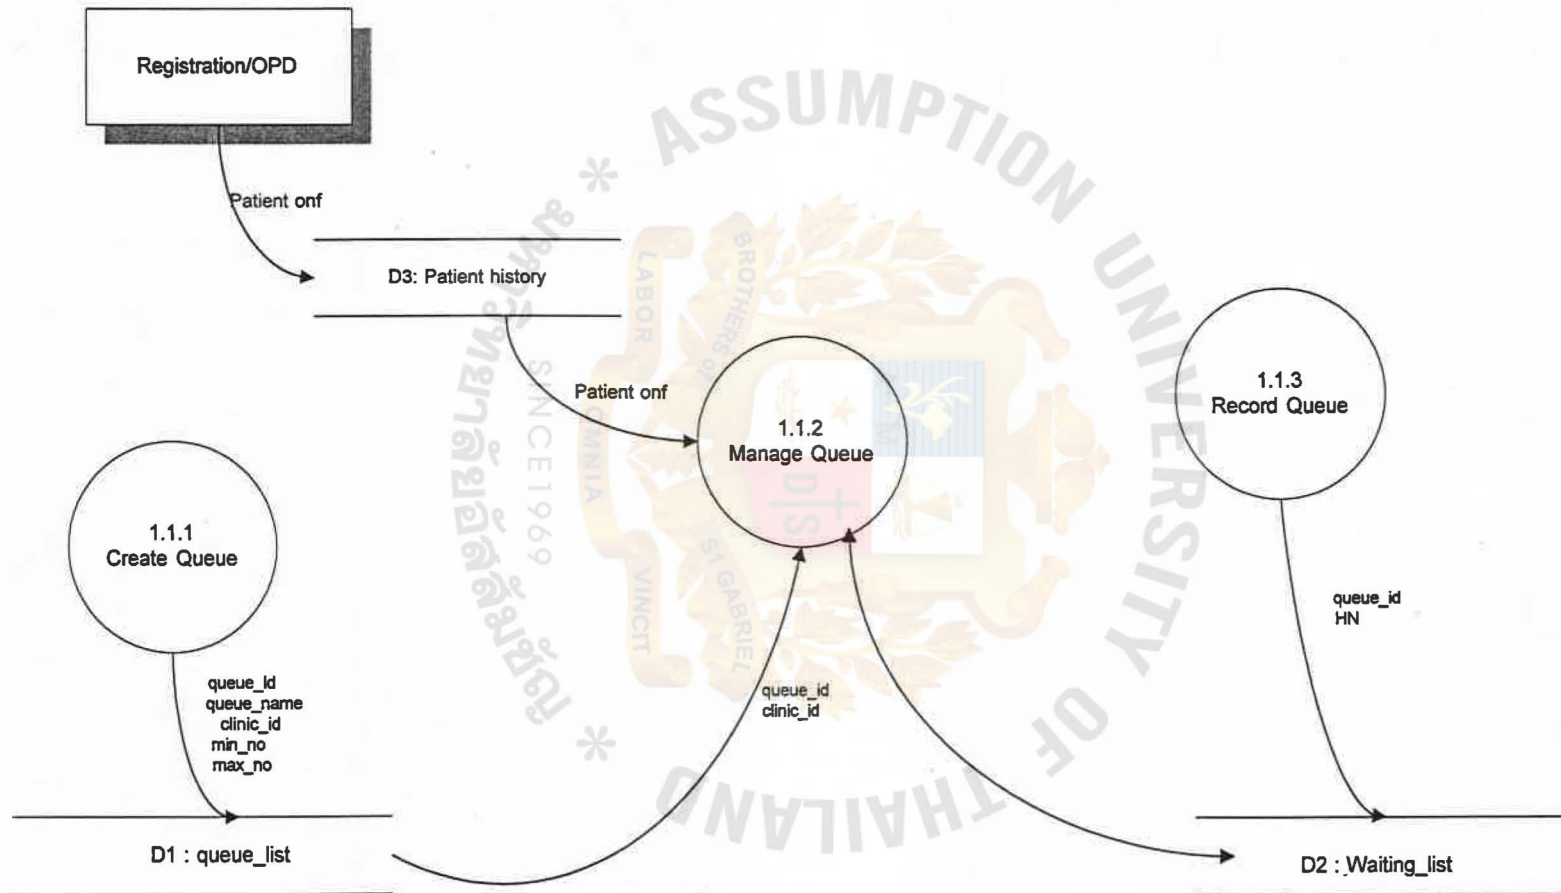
Registration/OPD

Patient onf

D3: Patient history

Patient onf

1.1.2
Manage Queue

1.1.3
Record Queue

1.1.1
Create Queue

queue_id
queue_name
clinic_id
min_no
max_no

queue_id
clinic_id

queue_id
HN

D1 : queue_list

D2 : Waiting_list

ASSUMPTION UNIVERSITY OF THAILAND

LABOR OMNIA VINCIT

BROTHERS OF ST GABRIEL

SINCE 1969

มหาวิทยาลัยอัสสัมชัญ